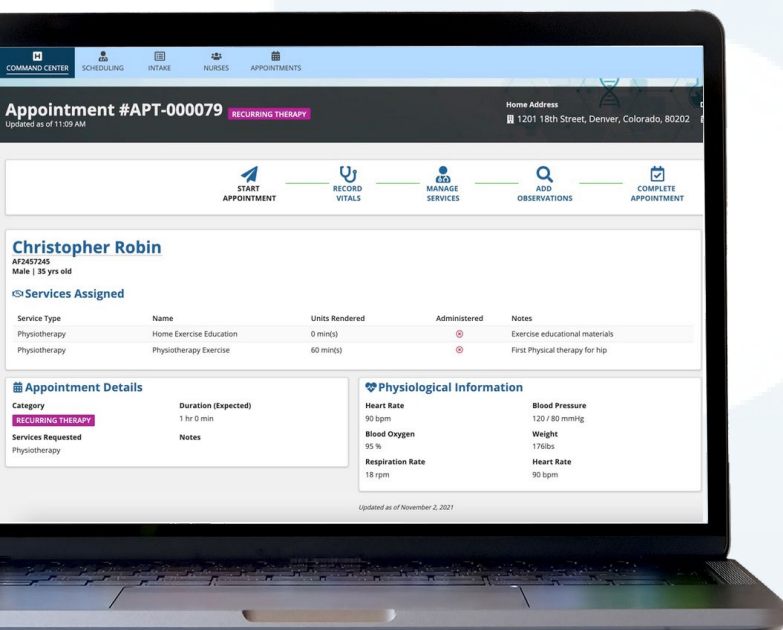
COMMAND CENTER SCHEDULING INTAKE NURSES APPOINTMENTS

Appointment #APT-000079 RECURRING THERAPY
Updated as of 11:09 AM

Home Address
1201 18th Street, Denver, Colorado, 80202

START APPOINTMENT
RECORD VITALS
MANAGE SERVICES
ADD OBSERVATIONS
COMPLETE APPOINTMENT

Christopher Robin
AF2457245
Male | 35 yrs old

Services Assigned

| Service Type | Name | Units Rendered | Administered | Notes |
|---|---|---|---|---|
| Physiotherapy | Home Exercise Education | 0 min(s) | | Exercise educational materials |
| Physiotherapy | Physiotherapy Exercise | 60 min(s) | | First Physical therapy for hip |

Appointment Details
Category
RECURRING THERAPY
Duration (Expected)
1 hr 0 min
Services Requested
Physiotherapy
Notes

Physiological Information
Heart Rate
90 bpm
Blood Pressure
120 / 80 mmHg
Blood Oxygen
95 %
Weight
176lbs
Respiration Rate
18 rpm
Heart Rate
90 bpm

Updated as of November 2, 2021